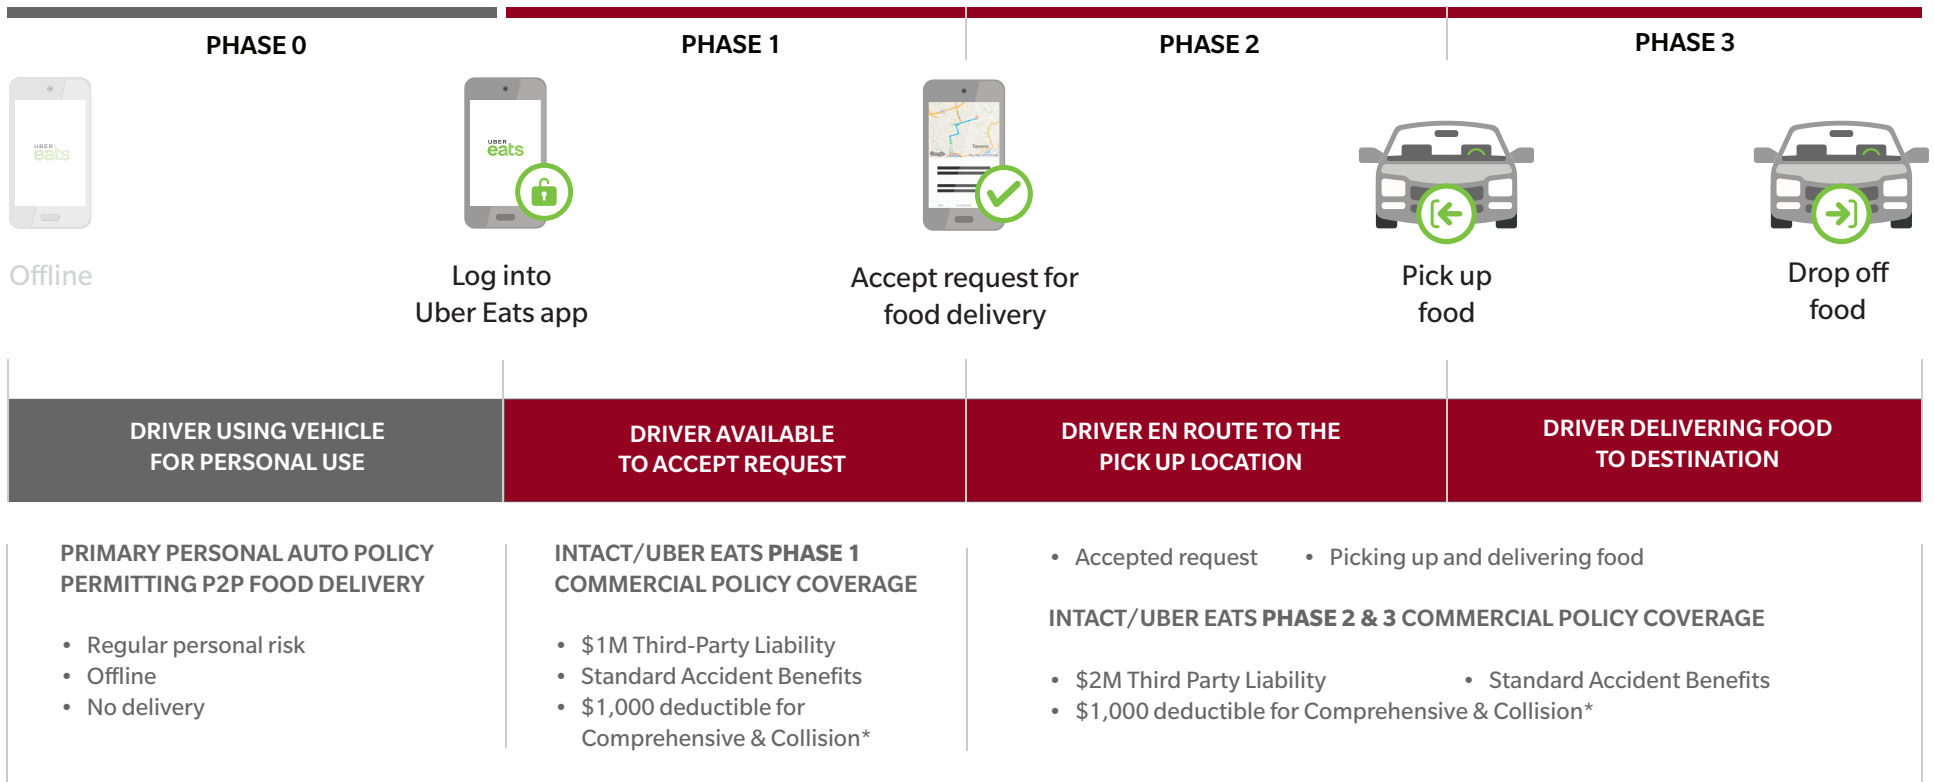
PHASE 0

PHASE 1

PHASE 2

PHASE 3

UBER eats

Offline

UBER eats

Log into Uber Eats app

Accept request for food delivery

Pick up food

Drop off food

DRIVER USING VEHICLE FOR PERSONAL USE

DRIVER AVAILABLE TO ACCEPT REQUEST

DRIVER EN ROUTE TO THE PICK UP LOCATION

DRIVER DELIVERING FOOD TO DESTINATION

PRIMARY PERSONAL AUTO POLICY PERMITTING P2P FOOD DELIVERY

• Regular personal risk
• Offline
• No delivery

INTACT/UBER EATS PHASE 1 COMMERCIAL POLICY COVERAGE

• $1M Third-Party Liability
• Standard Accident Benefits
• $1,000 deductible for Comprehensive & Collision*

• Accepted request • Picking up and delivering food

INTACT/UBER EATS PHASE 2 & 3 COMMERCIAL POLICY COVERAGE

• $2M Third Party Liability • Standard Accident Benefits
• $1,000 deductible for Comprehensive & Collision*